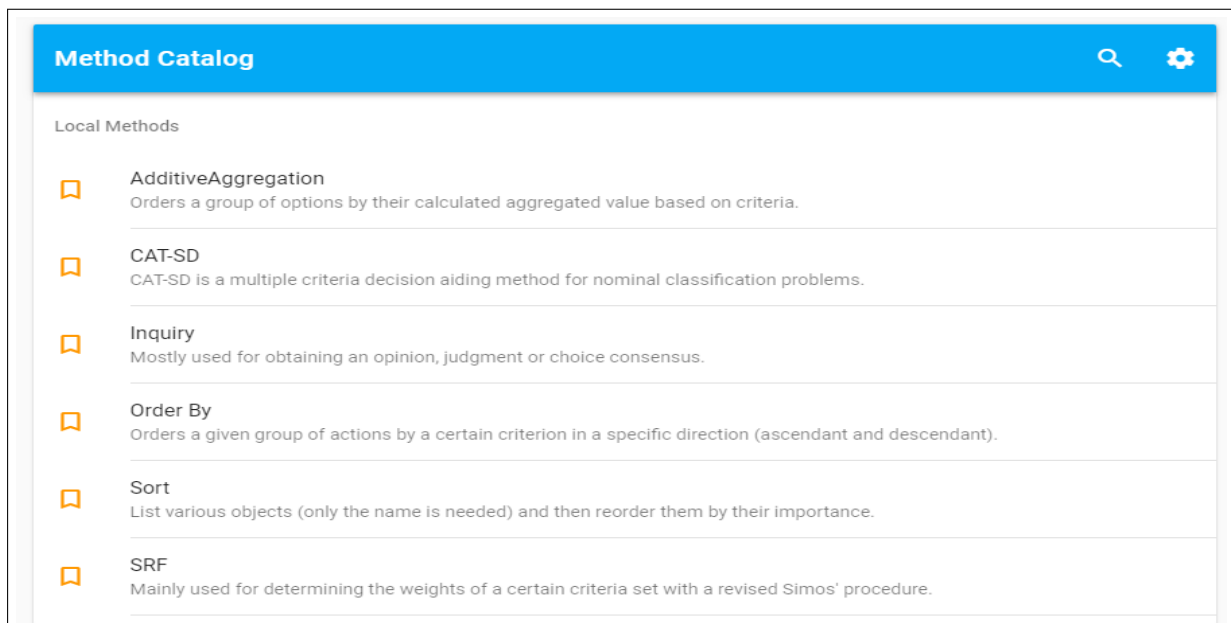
Method Catalog

Local Methods

AdditiveAggregation
Orders a group of options by their calculated aggregated value based on criteria.

CAT-SD
CAT-SD is a multiple criteria decision aiding method for nominal classification problems.

Inquiry
Mostly used for obtaining an opinion, judgment or choice consensus.

Order By
Orders a given group of actions by a certain criterion in a specific direction (ascendant and descendant).

Sort
List various objects (only the name is needed) and then reorder them by their importance.

SRF
Mainly used for determining the weights of a certain criteria set with a revised Simos' procedure.